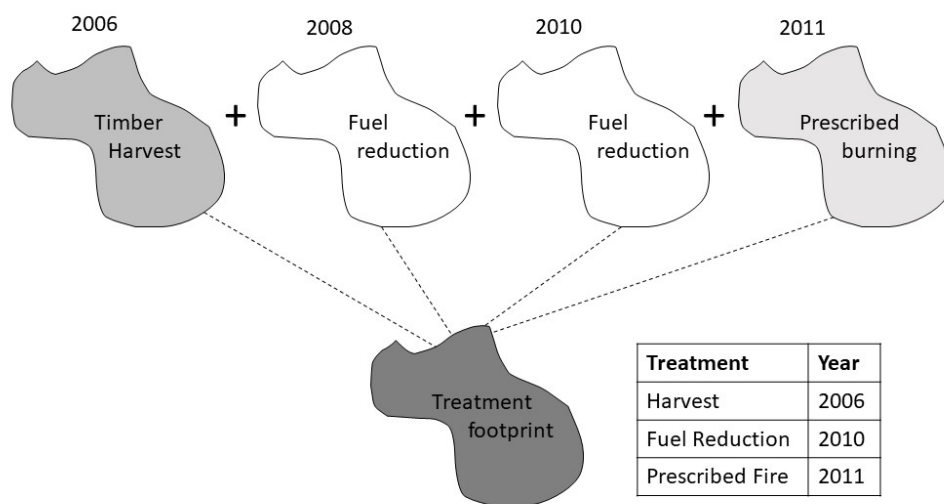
2006

Timber Harvest

+

2008

Fuel reduction

+

2010

Fuel reduction

+

2011

Prescribed burning

Treatment footprint

| Treatment | Year |
|---|---|
| Harvest | 2006 |
| Fuel Reduction | 2010 |
| Prescribed Fire | 2011 |